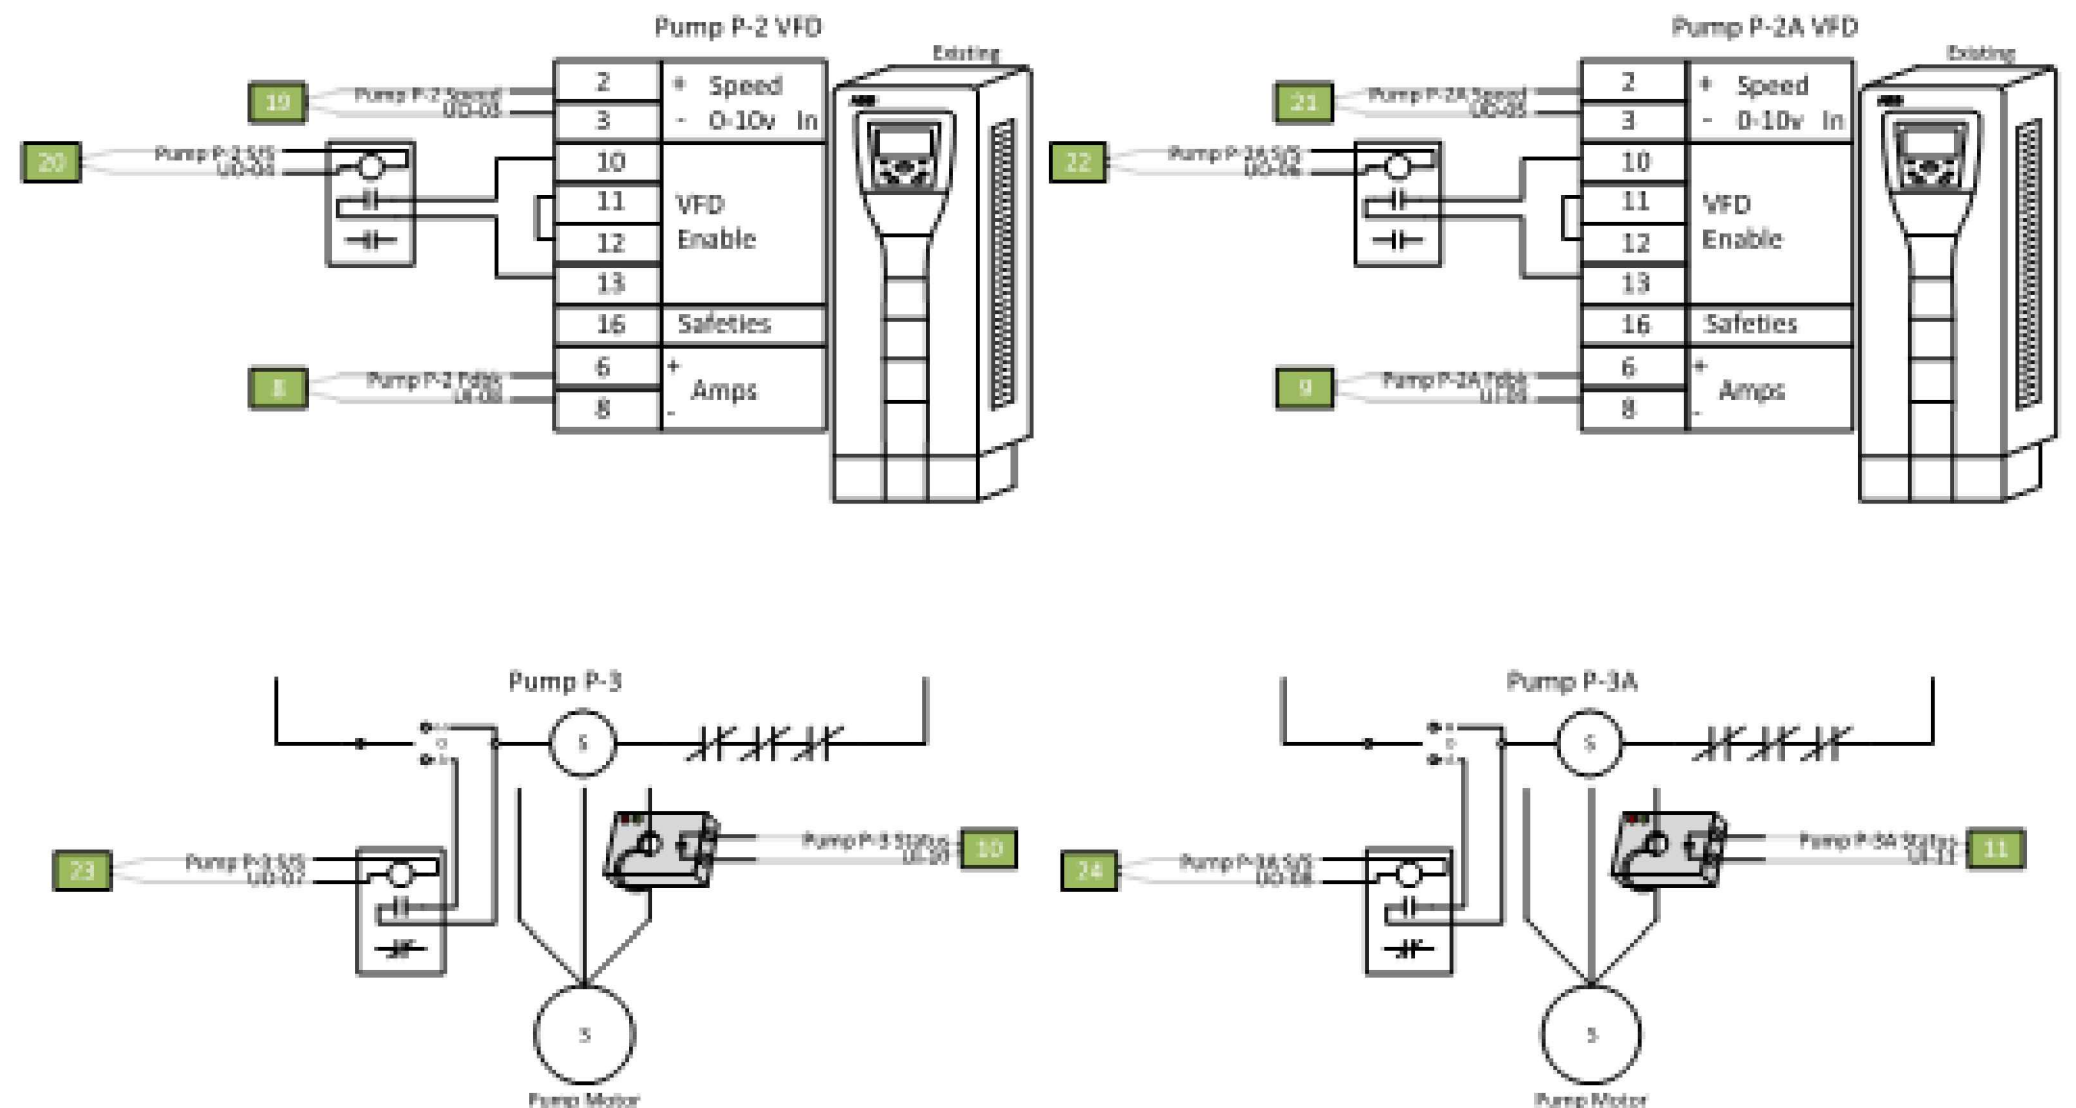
Pump P-2 VFD

Existing

19 Pump P-2 Speed UO-05

20 Pump P-2 S/S UO-04

| 2 | + Speed |
|---|---|
| 3 | - 0-10v In |
| 10 | VFD Enable |
| 11 | |
| 12 | |
| 13 | |
| 16 | Safeties |
| 6 | + Amps |
| 8 | - |

8 Pump P-2 Fdbk UI-08

Pump P-2A VFD

Existing

21 Pump P-2A Speed UO-05

22 Pump P-2A S/S UO-06

| 2 | + Speed |
|---|---|
| 3 | - 0-10v In |
| 10 | VFD Enable |
| 11 | |
| 12 | |
| 13 | |
| 16 | Safeties |
| 6 | + Amps |
| 8 | - |

9 Pump P-2A Fdbk UI-09

Pump P-3

S

23 Pump P-3 S/S UO-07

Pump P-3 Status UI-10 10

S

Pump Motor

Pump P-3A

S

24 Pump P-3A S/S UO-08

Pump P-3A Status UI-11 11

S

Pump Motor